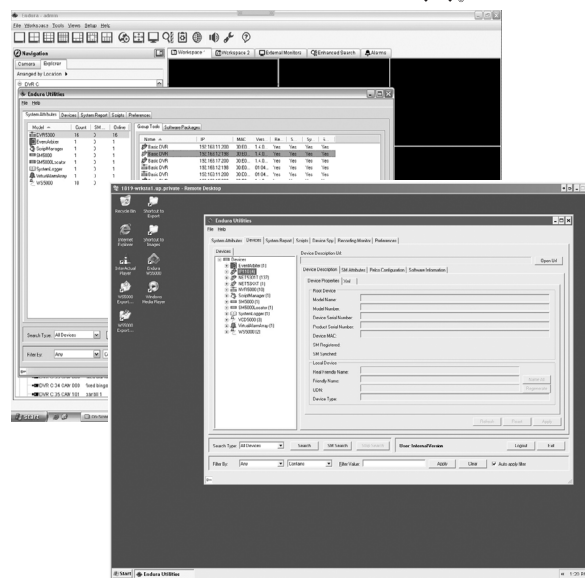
Endura - admin

File Workspace Tools Views Setup Help

Navigation

Camera Explorer

Arranged by Location

DVR C

Workspace 1 Workspace 2 External Monitors Enhanced Search Alarms

Endura Utilities

File Help

System Attributes Devices System Report Scripts Preferences

| Model | Count | SM... | Online |
|---|---|---|---|
| CVR5300 | 16 | 3 | 16 |
| EventAdapter | 1 | 1 | 1 |
| ScriptManager | 1 | 1 | 1 |
| SM5000 | 1 | 1 | 1 |
| SM5000Locate | 1 | 1 | 1 |
| SystemLogger | 1 | 1 | 1 |
| VirtualMatrixIntegr | 1 | 1 | 1 |
| WS5000 | 10 | 1 | 1 |

Group Tools Software Packages

| Name | IP | MAC | Vers | Re | Is | Sy | Is |
|---|---|---|---|---|---|---|---|
| Basic DVR | 192.163.17.220 | 30:E0... | 1.4.0 | Yes | Yes | Yes | Yes |
| Basic DVR | 192.163.17.205 | 30:E0... | 1.4.0 | Yes | Yes | Yes | Yes |
| Basic DVR | 192.163.17.200 | 30:E0... | 1.4.0 | Yes | Yes | Yes | Yes |
| Basic DVR | 192.163.12.198 | 30:E0... | 01.04 | Yes | Yes | Yes | Yes |
| Basic DVR | 192.163.11.200 | 30:E0... | 01.04 | Yes | Yes | Yes | Yes |
| Basic DVR | 192.163.11.200 | 30:E0... | 01.04 | Yes | Yes | Yes | Yes |

Search Type: All Devices

Filter by: Any

DVR C 24 CAM 009 fixed kings

DVR C 25 CAM 101 zardo 1

Start

1019-wsbox1.ap.private - Remote Desktop

Recycle Bin Shortcut to Export

Internet Explorer Shortcut to Images

Interactive Player Endura WS5000

WS5000 Export... Windows Media Player

WS5000 Export...

Endura Utilities

File Help

System Attributes Devices System Report Scripts Device Spy Recording Modes Preferences

Devices

WM Devices
EventAdapter (1)
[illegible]
NET5301T (17)
NET5301T (1)
NVR5000 (10)
ScriptManager (1)
SM5000 (1)
SM5000Locate (1)
SystemLogger (1)
VCD5000 (1)
VirtualMatrixIntegr (1)
WS5000 (2)

Device Description UI

Open UI

Device Description SM Attributes Pelco Configuration Software Information

Device Properties Url

Root Device

Model Name:
Model Number:
Device Serial Number:
Product Serial Number:
Device MAC:
SM Registered:
SM Launched:

Local Device

Friendly Names:
Friendly Name:
UDN:
Device Type:

Refresh Reset Apply

Search Type All Devices Search SM Search Web Search Show InternalVisuals Logout Exit

Filter By Any Contains Filter Value: Apply Clear Auto apply filter

Start Endura Utilities